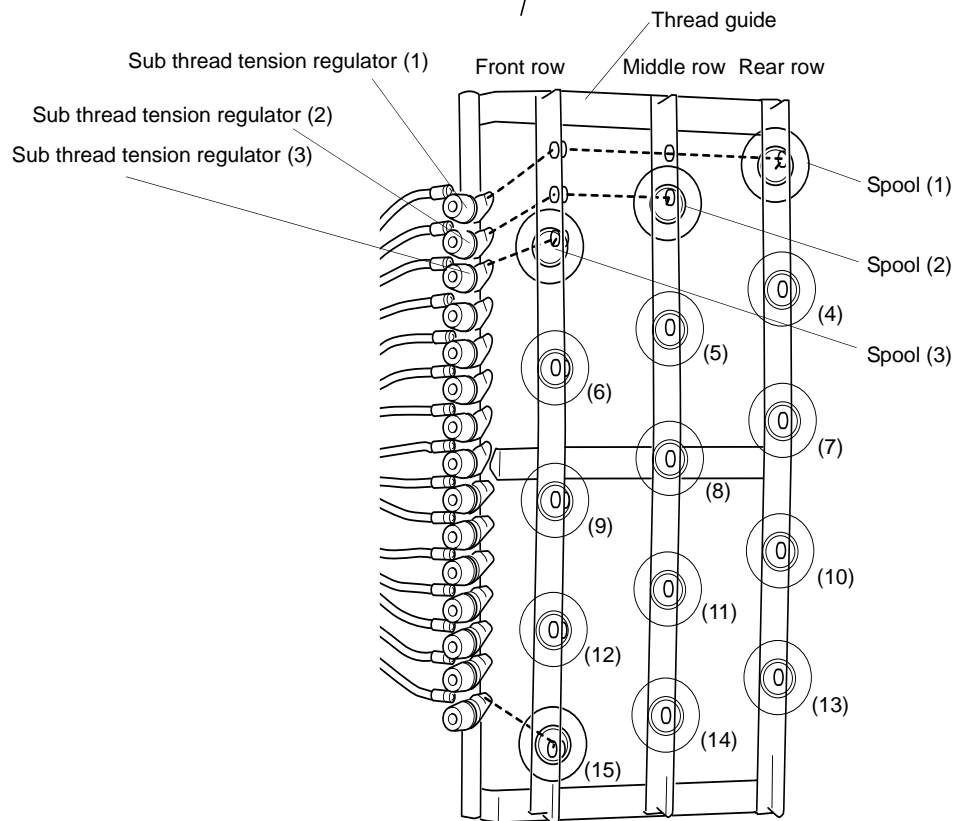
Thread guide

Sub thread tension regulator (1)

Front row Middle row Rear row

Sub thread tension regulator (2)

Sub thread tension regulator (3)

Spool (1)

Spool (2)

(4)

(5)

Spool (3)

(6)

(7)

(8)

(9)

(10)

(11)

(12)

(13)

(14)

(15)